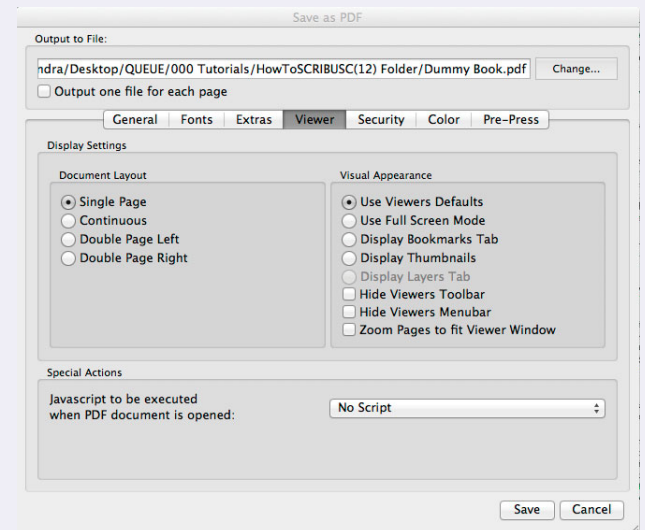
Save as PDF

Output to File:

ndra/Desktop/QUEUE/000 Tutorials/HowToSCRIBUSC(12) Folder/Dummy Book.pdf

Change...

Output one file for each page

General | Fonts | Extras | Viewer | Security | Color | Pre-Press

Display Settings

Document Layout

Single Page
Continuous
Double Page Left
Double Page Right

Visual Appearance

Use Viewers Defaults
Use Full Screen Mode
Display Bookmarks Tab
Display Thumbnails
Display Layers Tab
Hide Viewers Toolbar
Hide Viewers Menubar
Zoom Pages to fit Viewer Window

Special Actions

Javascript to be executed when PDF document is opened:

No Script

Save

Cancel